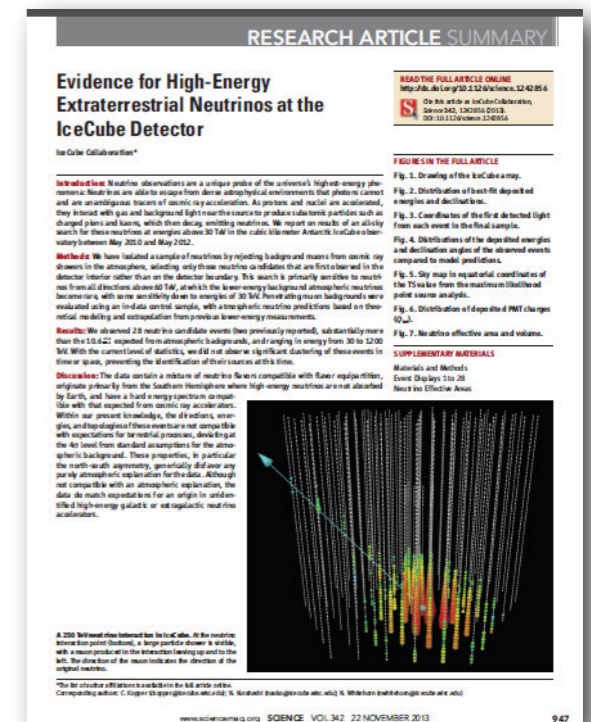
RESEARCH ARTICLE SUMMARY

Evidence for High-Energy Extraterrestrial Neutrinos at the IceCube Detector

IceCube Collaboration*

Introduction: Neutrino observations are a unique probe of the universe's highest-energy phenomena: Neutrinos are able to escape from dense astrophysical environments that photons cannot and are unambiguous tracers of cosmic ray acceleration. As protons and nuclei are accelerated, they interact with gas and background light near the source to produce subatomic particles such as charged pions and kaons, which then decay, emitting neutrinos. We report on results of an all-sky search for these neutrinos at energies above 30 TeV in the cubic kilometer Antarctic IceCube observatory between May 2010 and May 2012.

Methods: We have isolated a sample of neutrinos by rejecting background muons from cosmic ray showers in the atmosphere, selecting only those neutrino candidates that are first observed in the detector interior rather than on the detector boundary. This search is primarily sensitive to neutrinos from all directions above 60 TeV, at which the lower-energy background atmospheric neutrinos become rare, with some sensitivity down to energies of 30 TeV. Penetrating muon backgrounds were evaluated using an in-data control sample, with atmospheric neutrino predictions based on theoretical modeling and extrapolation from previous lower-energy measurements.

Results: We observed 28 neutrino candidate events (two previously reported), substantially more than the $10.6^{+5.0}_{-3.6}$ expected from atmospheric backgrounds, and ranging in energy from 30 to 1200 TeV. With the current level of statistics, we did not observe significant clustering of these events in time or space, preventing the identification of their sources at this time.

Discussion: The data contain a mixture of neutrino flavors compatible with flavor equipartition, originate primarily from the Southern Hemisphere where high-energy neutrinos are not absorbed by Earth, and have a hard energy spectrum compatible with that expected from cosmic ray accelerators. Within our present knowledge, the directions, energies, and topologies of these events are not compatible with expectations for terrestrial processes, deviating at the 4σ level from standard assumptions for the atmospheric background. These properties, in particular the north-south asymmetry, generically disfavor any purely atmospheric explanation for the data. Although not compatible with an atmospheric explanation, the data do match expectations for an origin in unidentified high-energy galactic or extragalactic neutrino accelerators.

A 250 TeV neutrino interaction in IceCube. At the neutrino interaction point (bottom), a large particle shower is visible, with a muon produced in the interaction leaving up and to the left. The direction of the muon indicates the direction of the original neutrino.

READ THE FULL ARTICLE ONLINE
http://dx.doi.org/10.1126/science.1242856

Cite this article as IceCube Collaboration, Science 342, 1242856 (2013). DOI: 10.1126/science.1242856

FIGURES IN THE FULL ARTICLE

Fig. 1. Drawing of the IceCube array.

Fig. 2. Distribution of best-fit deposited energies and declinations.

Fig. 3. Coordinates of the first detected light from each event in the final sample.

Fig. 4. Distributions of the deposited energies and declination angles of the observed events compared to model predictions.

Fig. 5. Sky map in equatorial coordinates of the TS value from the maximum likelihood point source analysis.

Fig. 6. Distribution of deposited PMT charges ($Q_{tot}$).

Fig. 7. Neutrino effective area and volume.

SUPPLEMENTARY MATERIALS

Materials and Methods
Event Displays 1 to 28
Neutrino Effective Areas

*The list of author affiliations is available in the full article online.
Corresponding authors: C. Kopper (ckopper@icecube.wisc.edu); N. Kurahashi (naoko@icecube.wisc.edu); N. Whitehorn (nwhitehorn@icecube.wisc.edu)

www.sciencemag.org SCIENCE VOL 342 22 NOVEMBER 2013

947